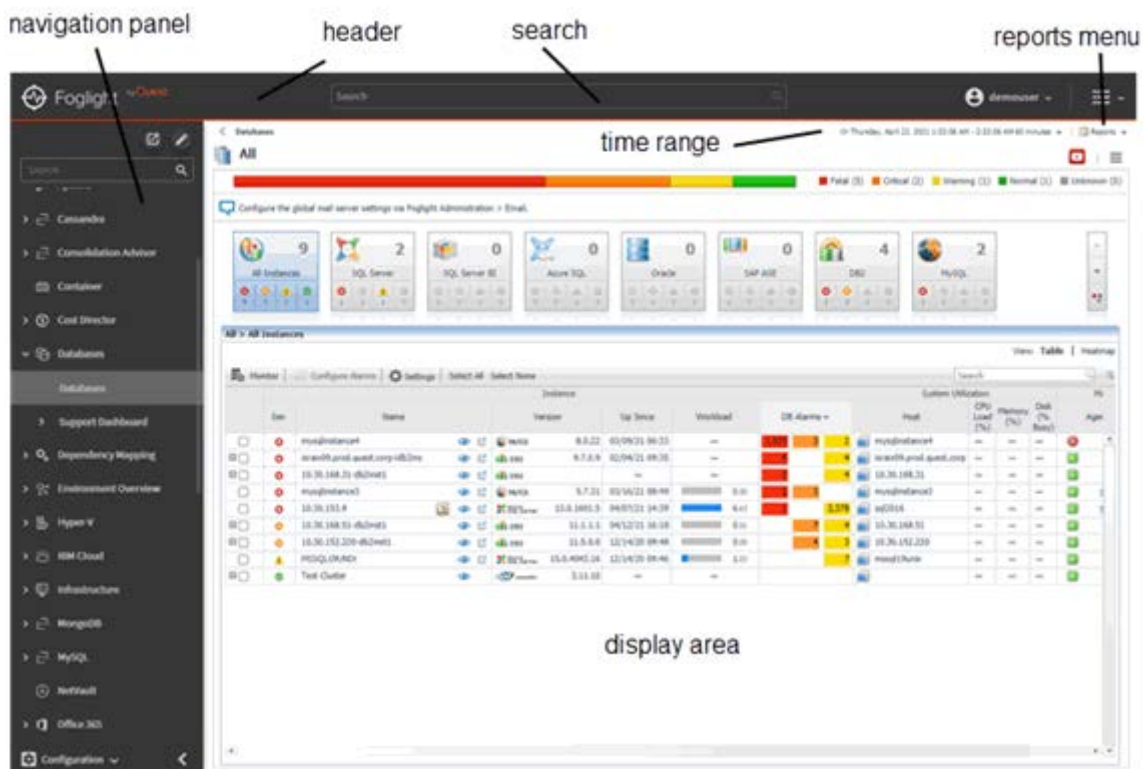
navigation panel

header

search

reports menu

Foglight by Quest

Search

demouser

time range

Databases

All

Reports

Fatal (5) Critical (2) Warning (1) Normal (1) Unknown (0)

Configure the global mail server settings via Foglight Administration > Email.

9 All Instances

2 SQL Server

0 SQL Server BI

0 Azure SQL

0 Oracle

0 SAP ASE

4 DB2

2 MySQL

Search

Cassandra

Consolidation Advisor

Container

Cost Director

Databases

Databases

Support Dashboard

Dependency Mapping

Environment Overview

Hyper-V

IBM Cloud

Infrastructure

MongoDB

MySQL

NetVault

Office 365

Configuration

All > All Instances

View: Table | Heatmap

Monitor | Configure Alarms | Settings | Select All Select None

Search

| | Sev | Name | | Instance Version | Up Since | Workload | DB Alarms | System Utilization Host | CPU Load (%) | Memory (%) | Disk (% Busy) | Agent |
|---|---|---|---|---|---|---|---|---|---|---|---|---|
| | | mysqlinstance4 | MySQL | 8.0.22 | 03/09/21 06:33 | — | | mysqlinstance4 | — | — | — | |
| | | issws09.prod.quest.corp-IdB2inc | DB2 | 9.7.0.9 | 02/04/21 09:35 | — | | issws09.prod.quest.corp | — | — | — | |
| | | 10.30.168.31-db2inst1 | DB2 | | — | — | | 10.30.168.31 | — | — | — | |
| | | mysqlinstance3 | MySQL | 5.7.21 | 03/16/21 08:49 | 0.00 | | mysqlinstance3 | — | — | — | |
| | | 10.30.153.4 | SQL Server | 15.0.2000.5 | 04/07/21 14:39 | 6.63 | 2,378 | sql2016 | — | — | — | |
| | | 10.30.168.51-db2inst1 | DB2 | 11.1.1.1 | 04/12/21 16:18 | 0.00 | | 10.30.168.51 | — | — | — | |
| | | 10.30.152.220-db2inst1 | DB2 | 11.5.0.0 | 12/14/20 09:48 | 0.00 | | 10.30.152.220 | — | — | — | |
| | | MSSQL09UNDI | SQL Server | 15.0.4043.16 | 12/14/20 09:46 | 1.03 | | mssql19unir | — | — | — | |
| | | Test Cluster | | 3.11.10 | — | — | | | — | — | — | |

display area